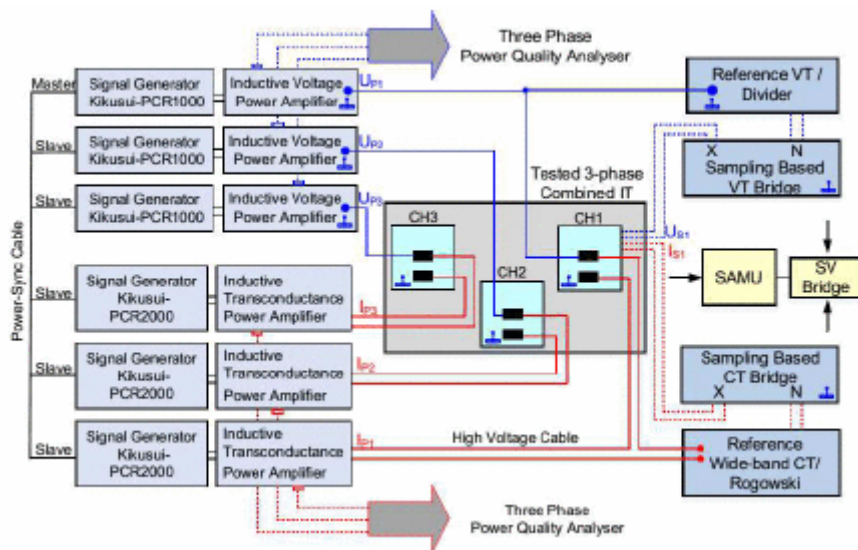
Three Phase
Power Quality Analyser

Master
Signal Generator
Kikusui-PCR1000
Inductive Voltage
Power Amplifier
$U_{P1}$

Slave
Signal Generator
Kikusui-PCR1000
Inductive Voltage
Power Amplifier
$U_{P2}$

Slave
Signal Generator
Kikusui-PCR1000
Inductive Voltage
Power Amplifier
$U_{P3}$

Reference VT /
Divider

X
N
Sampling Based
VT Bridge

Tested 3-phase
Combined IT

CH3
CH2
CH1
$U_{S1}$
$I_{S1}$

SAMU
SV
Bridge

Power-Sync Cable

Slave
Signal Generator
Kikusui-
PCR2000
Inductive
Transconductance
Power Amplifier
$I_{P3}$

Slave
Signal Generator
Kikusui-
PCR2000
Inductive
Transconductance
Power Amplifier
$I_{P2}$

Sampling Based
CT Bridge
X
N

Slave
Signal Generator
Kikusui-
PCR2000
Inductive
Transconductance
Power Amplifier
$I_{P1}$

High Voltage Cable

Reference
Wide-band CT/
Rogowski

Three Phase
Power Quality Analyser